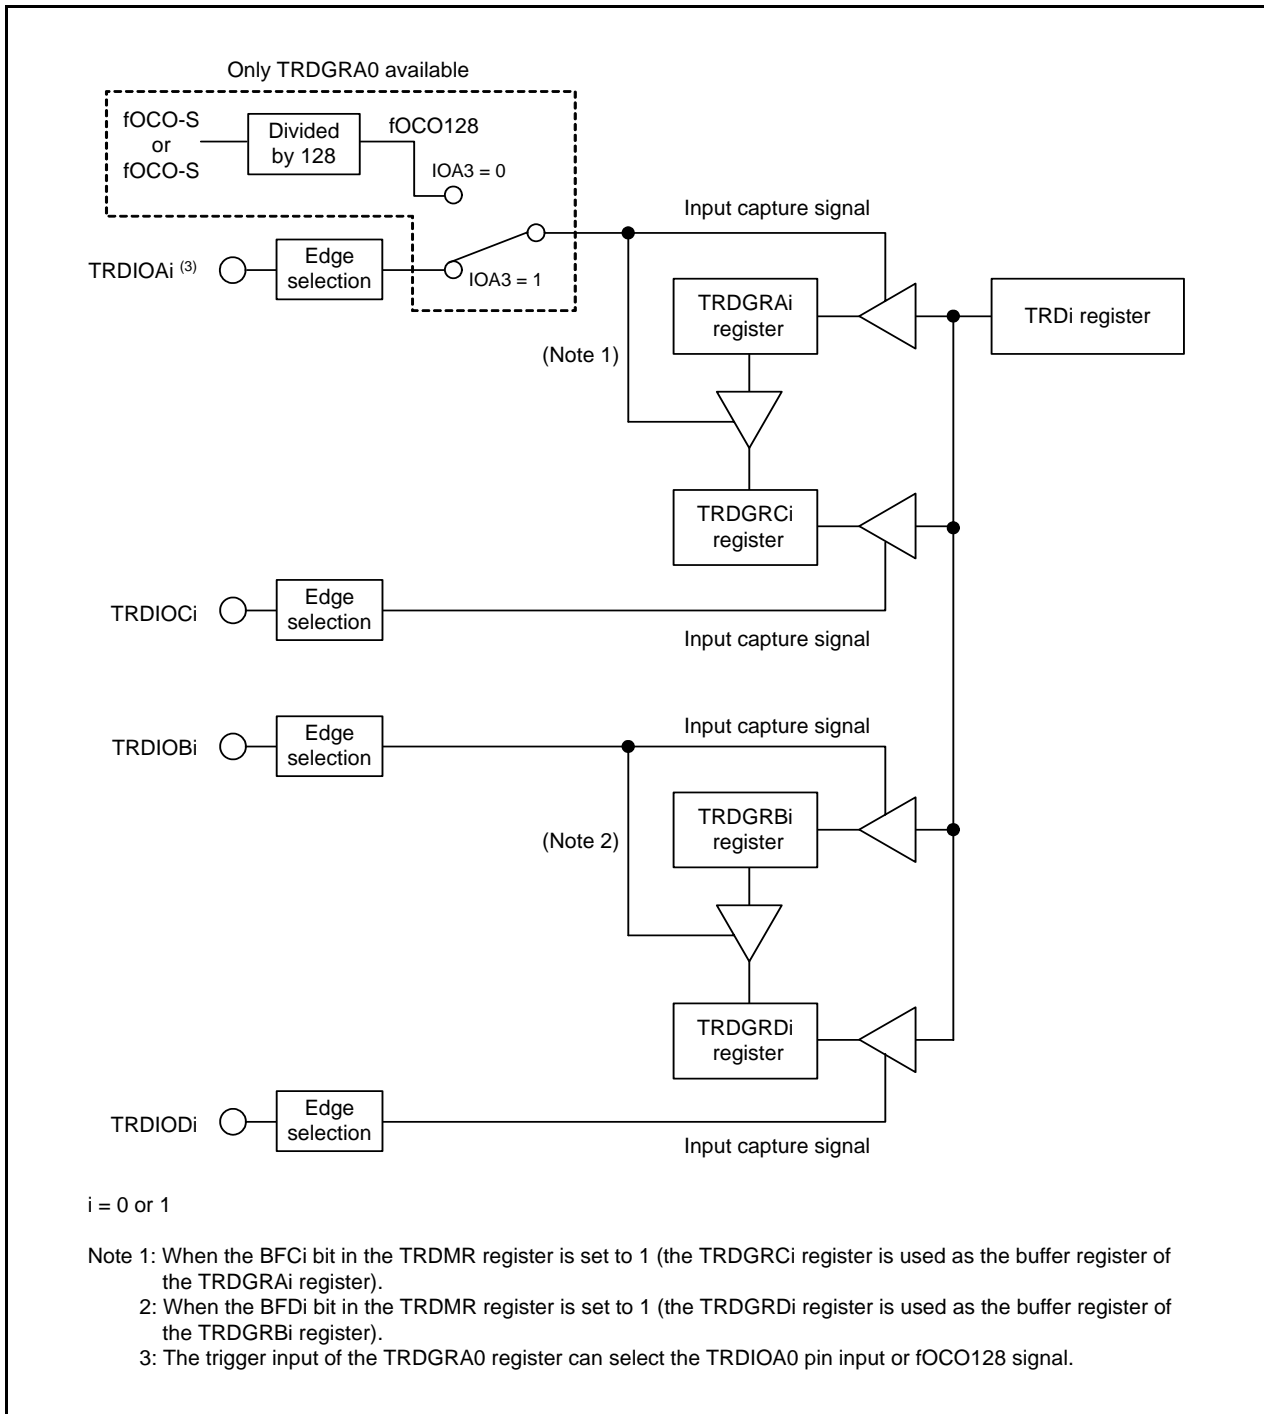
Only TRDGRA0 available

fOCO-S
or
fOCO-S

Divided by 128

fOCO128

IOA3 = 0

Input capture signal

TRDIOAi $^{(3)}$

Edge selection

IOA3 = 1

TRDGRAi register

TRDi register

(Note 1)

TRDGRCi register

TRDIOCi

Edge selection

Input capture signal

TRDIOBi

Edge selection

Input capture signal

TRDGRBi register

(Note 2)

TRDGRDi register

TRDIODi

Edge selection

Input capture signal

i = 0 or 1

Note 1: When the BFCi bit in the TRDMR register is set to 1 (the TRDGRCi register is used as the buffer register of the TRDGRAi register).
2: When the BFDi bit in the TRDMR register is set to 1 (the TRDGRDi register is used as the buffer register of the TRDGRBi register).
3: The trigger input of the TRDGRA0 register can select the TRDIOA0 pin input or fOCO128 signal.